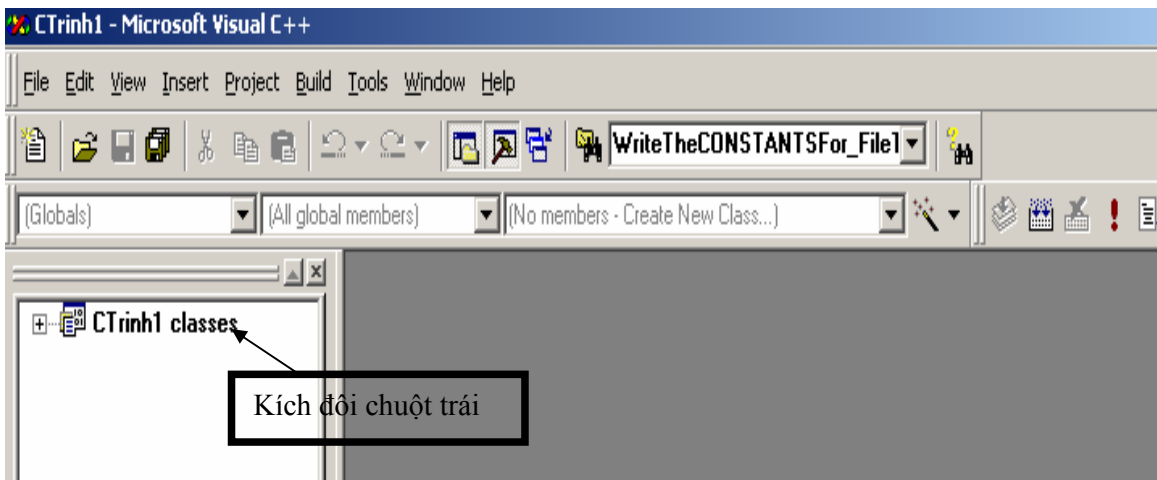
CTrinh1 - Microsoft Visual C++

File Edit View Insert Project Build Tools Window Help

WriteTheCONSTANTSFor_File1

(Globals) (All global members) (No members - Create New Class...)

CTrinh1 classes

Kích đôi chuột trái